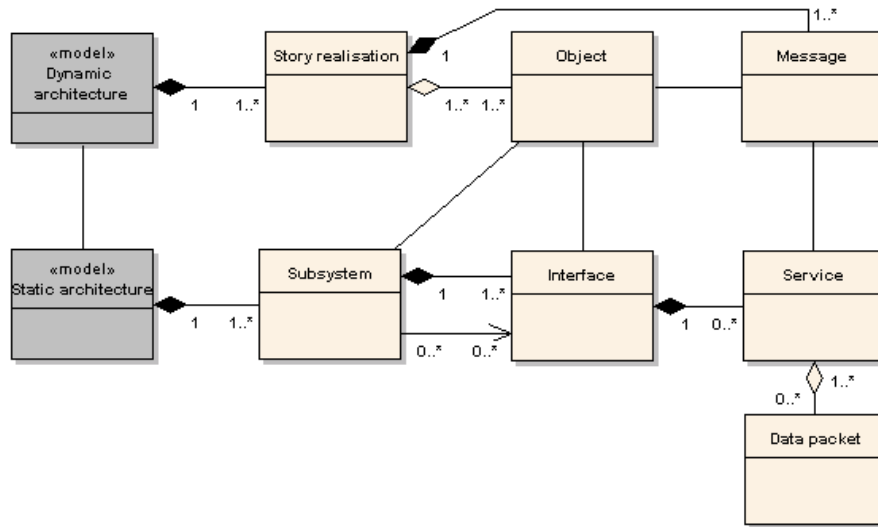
«model»
Dynamic architecture

1

1..*

Story realisation

1

1..*

1..*

1..*

Object

Message

«model»
Static architecture

1

1..*

Subsystem

1

1..*

0..*

0..*

Interface

1

0..*

Service

1..*

0..*

Data packet